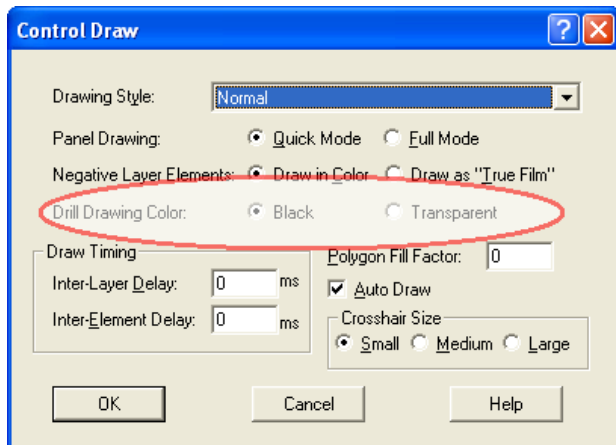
Control Draw

?

X

Drawing Style: Normal

Panel Drawing: Quick Mode Full Mode

Negative Layer Elements: Draw in Color Draw as "True Film"

Drill Drawing Color: Black Transparent

Draw Timing

Inter-Layer Delay: 0 ms

Inter-Element Delay: 0 ms

Polygon Fill Factor: 0

Auto Draw

Crosshair Size

Small Medium Large

OK

Cancel

Help